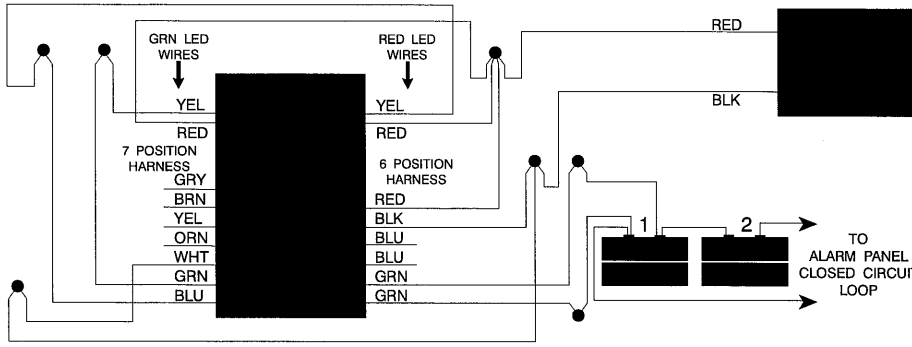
GRN LED WIRES

RED LED WIRES

RED

BLK

YEL

YEL

RED

RED

7 POSITION HARNESS

6 POSITION HARNESS

GRY

BRN

YEL

ORN

WHT

GRN

BLU

RED

BLK

BLU

BLU

GRN

GRN

1

2

TO ALARM PANEL CLOSED CIRCUIT LOOP